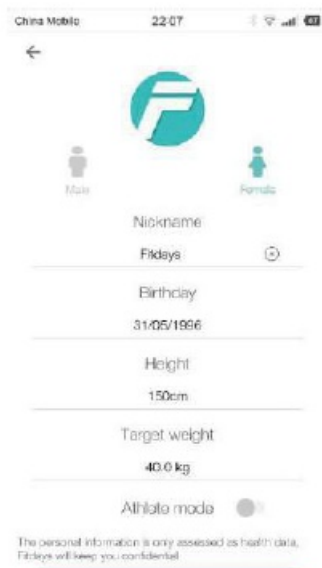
China Mobile 22:07

←

Male Female

Nickname

Fitdays

Birthday

31/05/1996

Height

150cm

Target weight

40.0 kg

Athlete mode

The personal information is only assessed as health data, Fitdays will keep you confidential